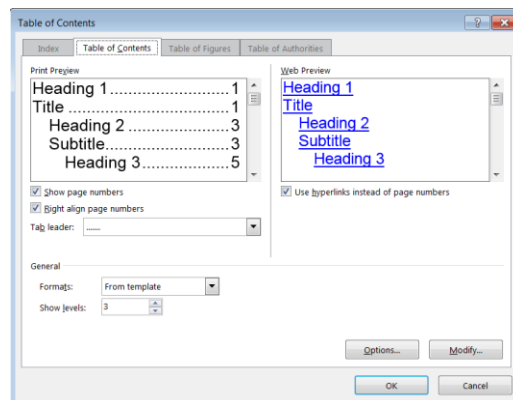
Table of Contents

?

Index | Table of Contents | Table of Figures | Table of Authorities

Print Preview

Heading 1..........................1
Title ...................................1
Heading 2 ......................3
Subtitle..........................3
Heading 3..................5

Show page numbers
Right align page numbers
Tab leader: .......

Web Preview

Heading 1
Title
Heading 2
Subtitle
Heading 3

Use hyperlinks instead of page numbers

General
Formats: From template
Show levels: 3

Options... Modify...

OK Cancel